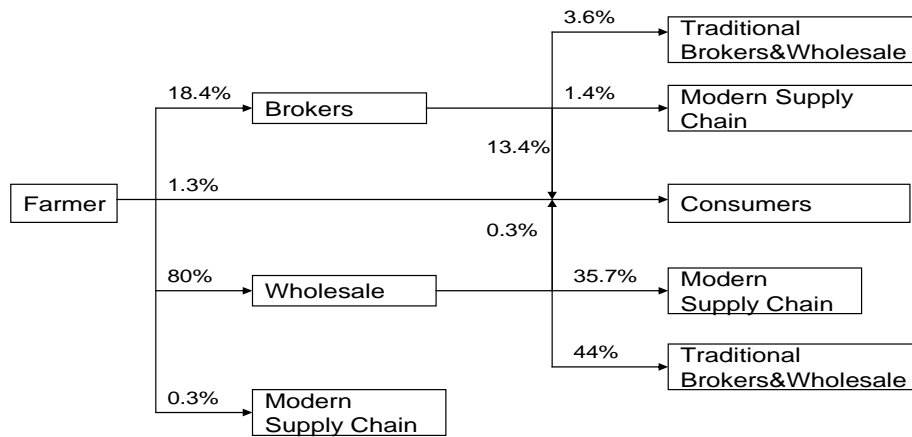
Farmer

18.4%

Brokers

3.6%

Traditional Brokers&Wholesale

1.4%

Modern Supply Chain

13.4%

1.3%

Consumers

0.3%

80%

Wholesale

35.7%

Modern Supply Chain

44%

Traditional Brokers&Wholesale

0.3%

Modern Supply Chain